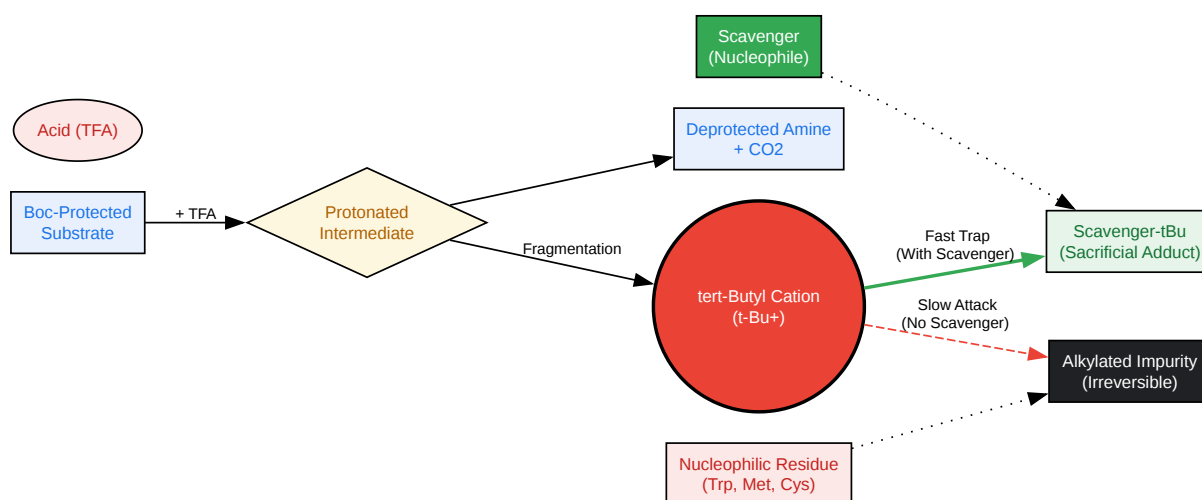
Scavenger
(Nucleophile)

Acid (TFA)

Deprotected Amine
+ CO2

Boc-Protected
Substrate

+ TFA

Protonated
Intermediate

Fragmentation

tert-Butyl Cation
(t-Bu+)

Fast Trap
(With Scavenger)

Scavenger-tBu
(Sacrificial Adduct)

Slow Attack
(No Scavenger)

Alkylated Impurity
(Irreversible)

Nucleophilic Residue
(Trp, Met, Cys)